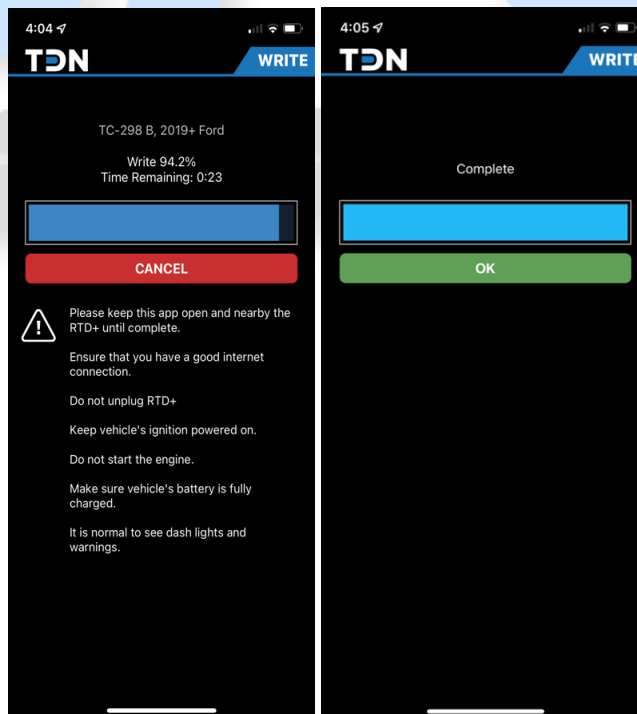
4:04

TDN

WRITE

TC-298 B, 2019+ Ford

Write 94.2%
Time Remaining: 0:23

CANCEL

Please keep this app open and nearby the RTD+ until complete.

Ensure that you have a good internet connection.

Do not unplug RTD+

Keep vehicle's ignition powered on.

Do not start the engine.

Make sure vehicle's battery is fully charged.

It is normal to see dash lights and warnings.

4:05

TDN

WRIT

Complete

OK